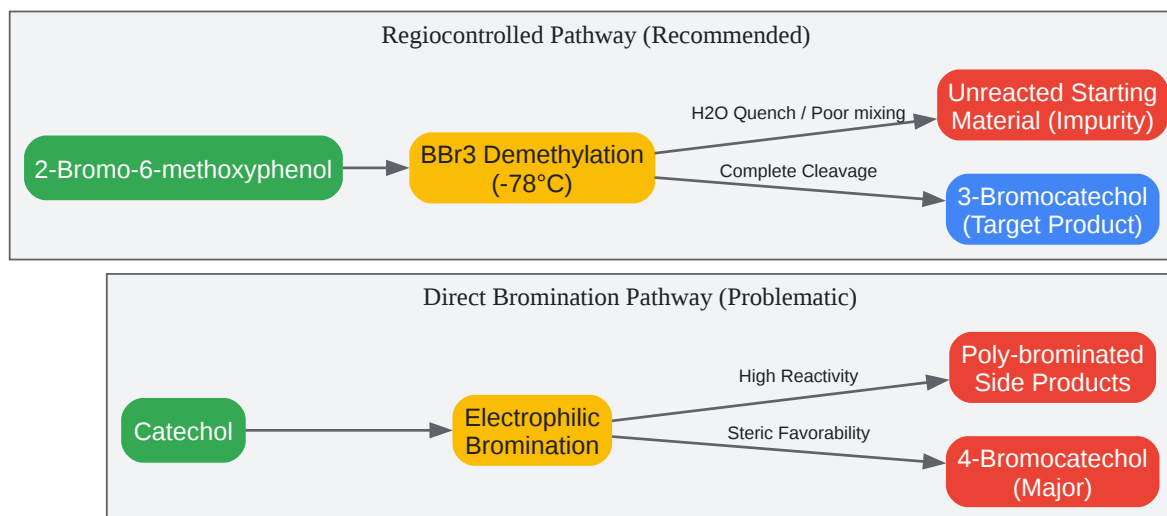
Regiocontrolled Pathway (Recommended)

2-Bromo-6-methoxyphenol

BBr3 Demethylation (-78°C)

H2O Quench / Poor mixing

Unreacted Starting Material (Impurity)

Complete Cleavage

3-Bromocatechol (Target Product)

Direct Bromination Pathway (Problematic)

Catechol

Electrophilic Bromination

High Reactivity

Poly-brominated Side Products

Steric Favorability

4-Bromocatechol (Major)